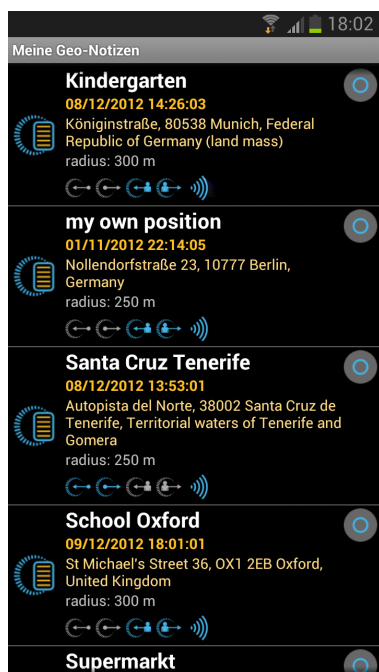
18:02

Meine Geo-Notizen

Kindergarten
08/12/2012 14:26:03
Königinstraße, 80538 Munich, Federal Republic of Germany (land mass)
radius: 300 m

my own position
01/11/2012 22:14:05
Nollendorfstraße 23, 10777 Berlin, Germany
radius: 250 m

Santa Cruz Tenerife
08/12/2012 13:53:01
Autopista del Norte, 38002 Santa Cruz de Tenerife, Territorial waters of Tenerife and Gomera
radius: 250 m

School Oxford
09/12/2012 18:01:01
St Michael's Street 36, OX1 2EB Oxford, United Kingdom
radius: 300 m

Supermarkt